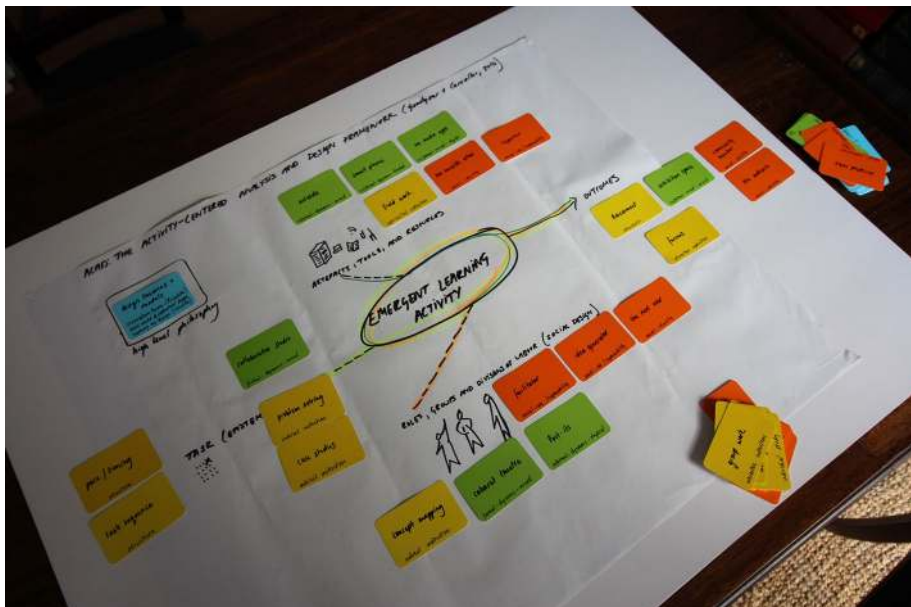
ACAD: THE ACTIVITY-CENTERED ANALYSIS AND DESIGN FRAMEWORK (Goodyear & Carvalho, 2014)

high level philosophy

ARTEFACTS, TOOLS, AND RESOURCES

OUTCOMES

EMERGENT LEARNING ACTIVITY

ROLES, GROUPS AND DIVISIONS OF LABOUR (SOCIAL DESIGN)

TASK (EPISTEMIC)

field work

facilitator

group work

problem solving

case studies

collaboration studio

concept mapping

cultural theatre

Post-its

framework

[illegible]